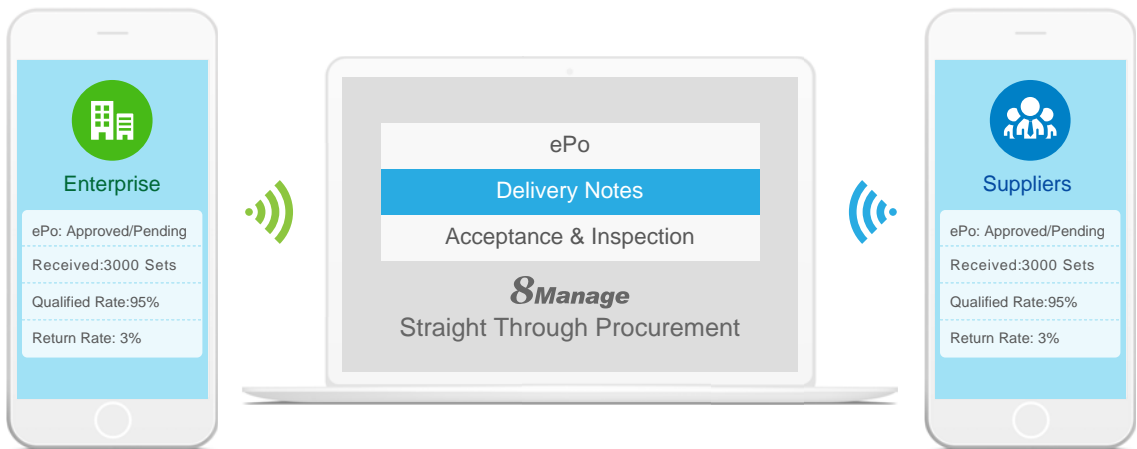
Enterprise

ePo: Approved/Pending

Received:3000 Sets

Qualified Rate:95%

Return Rate: 3%

ePo

Delivery Notes

Acceptance & Inspection

8Manage

Straight Through Procurement

Suppliers

ePo: Approved/Pending

Received:3000 Sets

Qualified Rate:95%

Return Rate: 3%